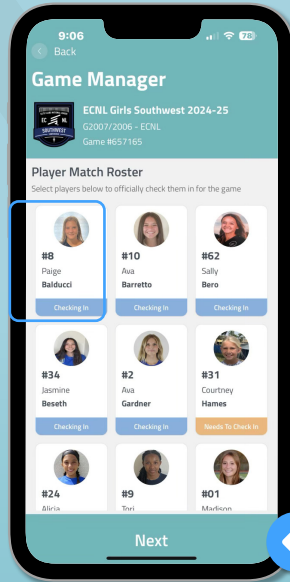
9:06

78

Back

Game Manager

ECNL Girls Southwest 2024-25

G2007/2006 - ECNL

Game #657165

SOUTHWEST

Player Match Roster

Select players below to officially check them in for the game

#8
Paige
Balducci
Checking In

#10
Ava
Barretto
Checking In

#62
Sally
Bero
Checking In

#34
Jasmine
Beseth
Checking In

#2
Ava
Gardner
Checking In

#31
Courtney
Hames
Needs To Check In

#24
Alicia

#9
Tori

#01
Madison

Next